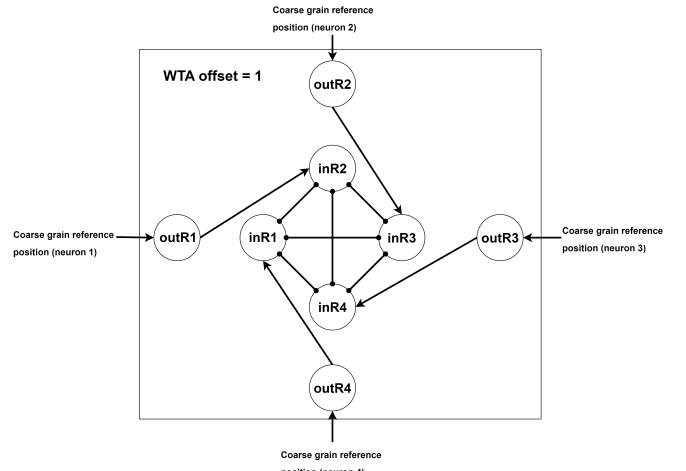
Coarse grain reference position (neuron 2)

WTA offset = 1

outR2

inR2

Coarse grain reference position (neuron 1)

outR1

inR1

inR3

outR3

Coarse grain reference position (neuron 3)

inR4

outR4

Coarse grain reference position (neuron 4)